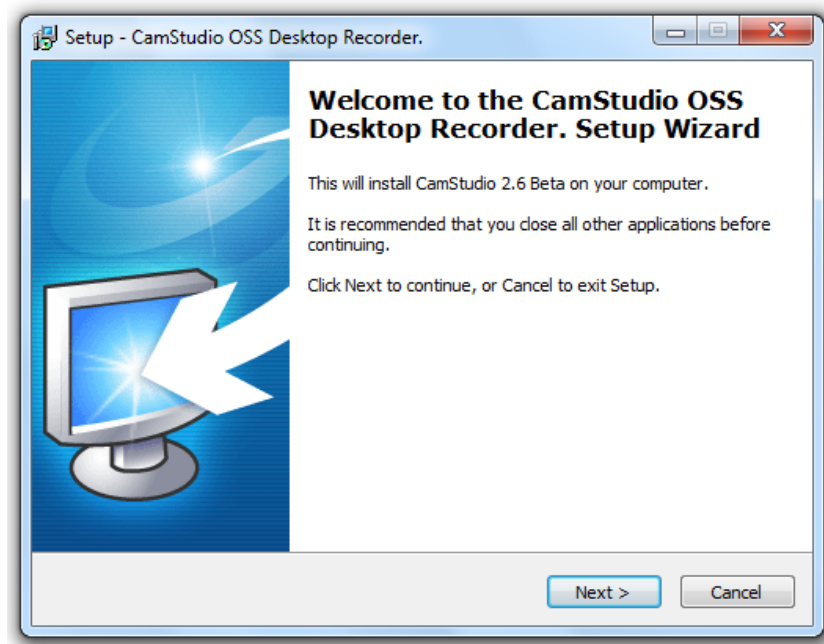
Setup - CamStudio OSS Desktop Recorder.

Welcome to the CamStudio OSS Desktop Recorder. Setup Wizard

This will install CamStudio 2.6 Beta on your computer.

It is recommended that you close all other applications before continuing.

Click Next to continue, or Cancel to exit Setup.

Next >

Cancel